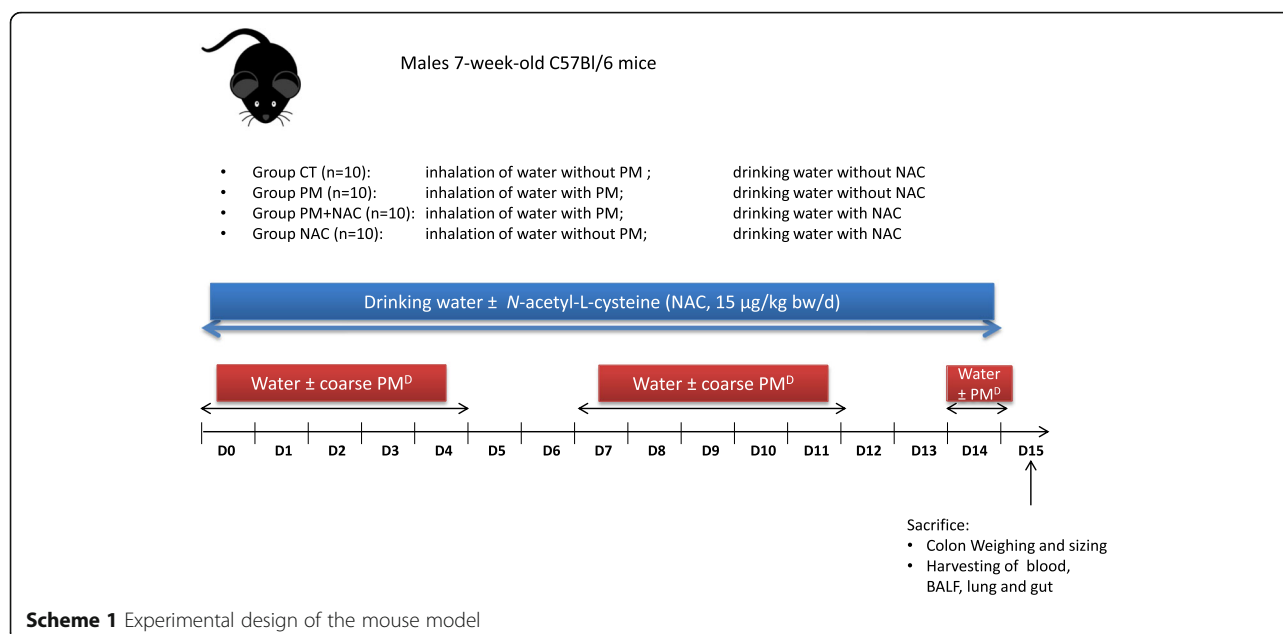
Males 7-week-old C57Bl/6 mice

- Group CT (n=10): inhalation of water without PM ; drinking water without NAC
- Group PM (n=10): inhalation of water with PM; drinking water without NAC
- Group PM+NAC (n=10): inhalation of water with PM; drinking water with NAC
- Group NAC (n=10): inhalation of water without PM; drinking water with NAC

Drinking water ± *N*-acetyl-L-cysteine (NAC, 15 µg/kg bw/d)

Water ± coarse PM$^D$

Water ± coarse PM$^D$

Water ± PM$^D$

D0 D1 D2 D3 D4 D5 D6 D7 D8 D9 D10 D11 D12 D13 D14 D15

Sacrifice:
- Colon Weighing and sizing
- Harvesting of blood, BALF, lung and gut

**Scheme 1** Experimental design of the mouse model